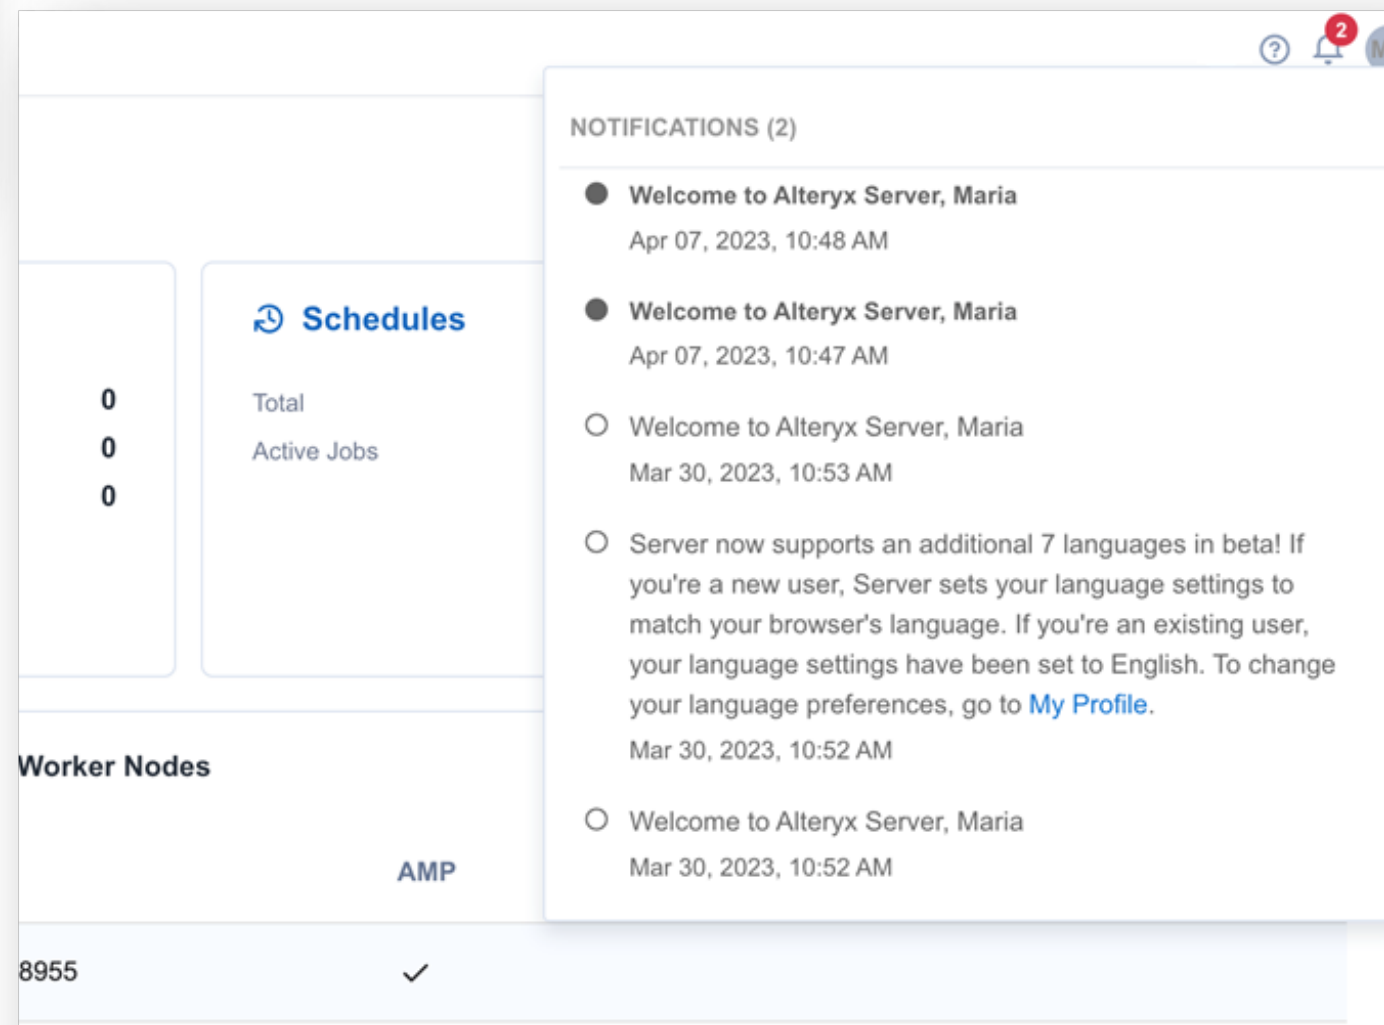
2

0
0
0

Schedules

Total
Active Jobs

Worker Nodes

AMP

8955 ✓

NOTIFICATIONS (2)

Welcome to Alteryx Server, Maria
Apr 07, 2023, 10:48 AM

Welcome to Alteryx Server, Maria
Apr 07, 2023, 10:47 AM

Welcome to Alteryx Server, Maria
Mar 30, 2023, 10:53 AM

Server now supports an additional 7 languages in beta! If you're a new user, Server sets your language settings to match your browser's language. If you're an existing user, your language settings have been set to English. To change your language preferences, go to My Profile.
Mar 30, 2023, 10:52 AM

Welcome to Alteryx Server, Maria
Mar 30, 2023, 10:52 AM